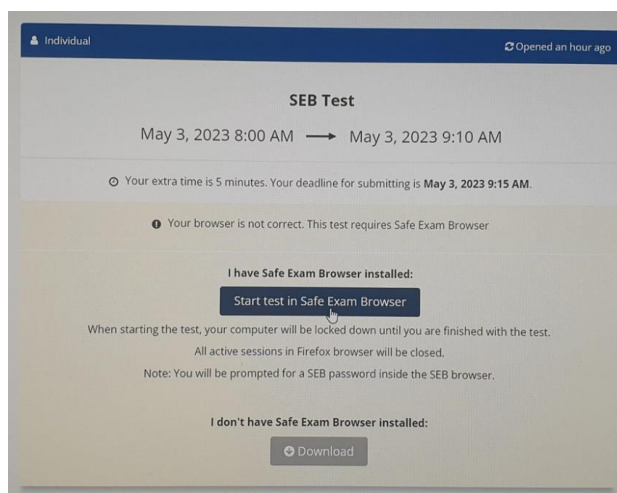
Individual

Opened an hour ago

SEB Test

May 3, 2023 8:00 AM → May 3, 2023 9:10 AM

Your extra time is 5 minutes. Your deadline for submitting is **May 3, 2023 9:15 AM**.

Your browser is not correct. This test requires Safe Exam Browser

I have Safe Exam Browser installed:

Start test in Safe Exam Browser

When starting the test, your computer will be locked down until you are finished with the test.

All active sessions in Firefox browser will be closed.

Note: You will be prompted for a SEB password inside the SEB browser.

I don't have Safe Exam Browser installed:

Download